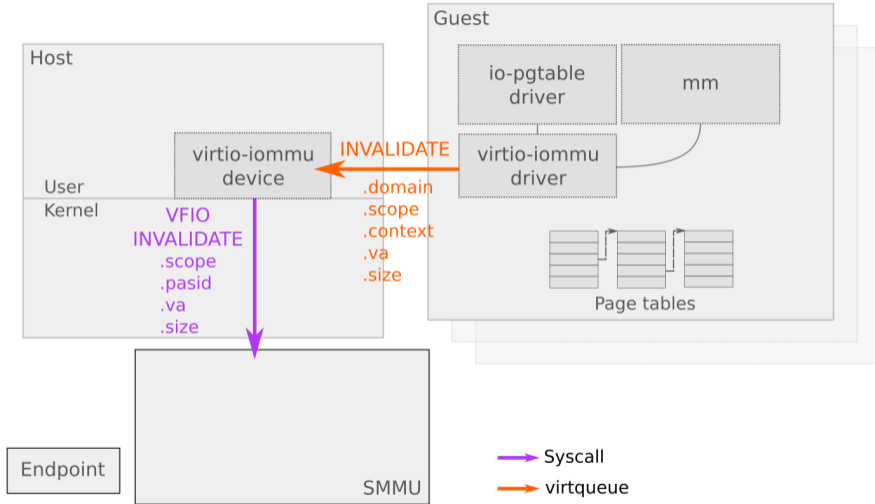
Guest

io-pgtable driver

mm

Host

virtio-iommu device

INVALIDATE

virtio-iommu driver

User

Kernel

.domain
.scope
.context
.va
.size

VFIO
INVALIDATE
.scope
.pasid
.va
.size

Page tables

Endpoint

SMMU

Syscall

virtqueue